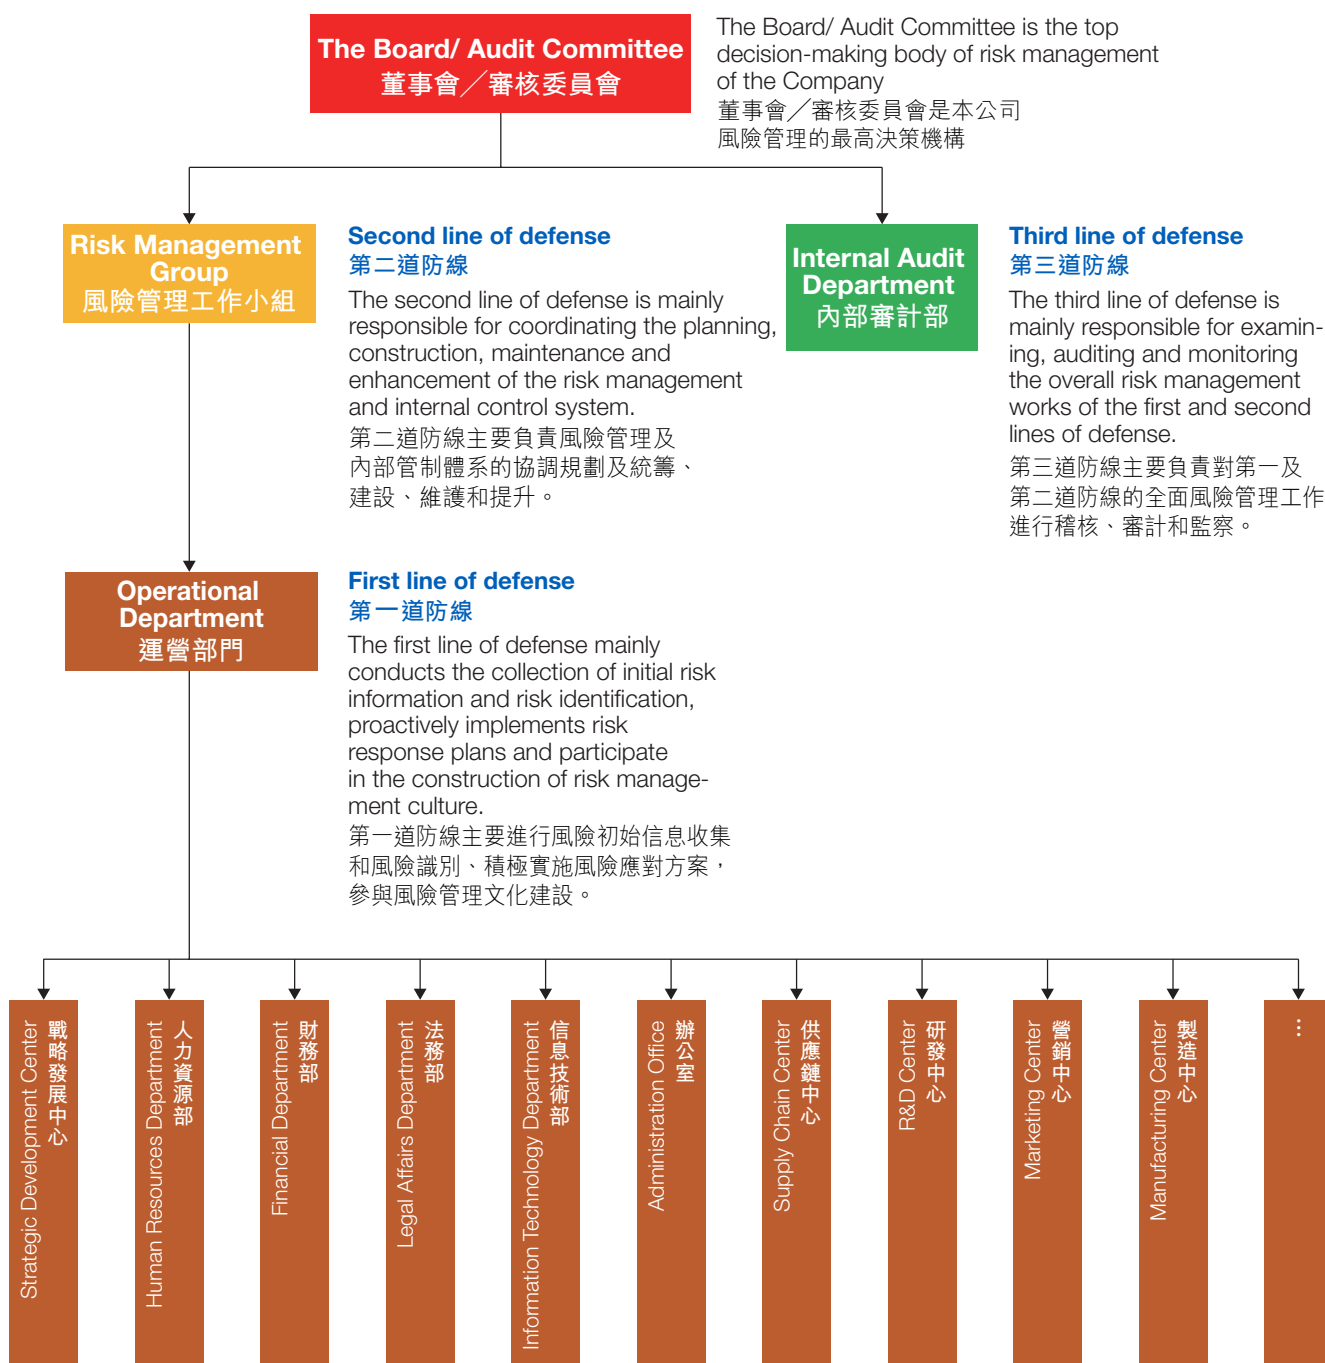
The Board/ Audit Committee
董事會／審核委員會

The Board/ Audit Committee is the top decision-making body of risk management of the Company
董事會／審核委員會是本公司風險管理的最高決策機構

Risk Management Group
風險管理工作小組

Second line of defense
第二道防線

The second line of defense is mainly responsible for coordinating the planning, construction, maintenance and enhancement of the risk management and internal control system.
第二道防線主要負責風險管理及內部管制體系的協調規劃及統籌、建設、維護和提升。

Internal Audit Department
內部審計部

Third line of defense
第三道防線

The third line of defense is mainly responsible for examining, auditing and monitoring the overall risk management works of the first and second lines of defense.
第三道防線主要負責對第一及第二道防線的全面風險管理工作進行稽核、審計和監察。

Operational Department
運營部門

First line of defense
第一道防線

The first line of defense mainly conducts the collection of initial risk information and risk identification, proactively implements risk response plans and participate in the construction of risk management culture.
第一道防線主要進行風險初始信息收集和風險識別、積極實施風險應對方案，參與風險管理文化建設。

Strategic Development Center 戰略發展中心

Human Resources Department 人力資源部

Financial Department 財務部

Legal Affairs Department 法務部

Information Technology Department 信息技術部

Administration Office 辦公室

Supply Chain Center 供應鏈中心

R&D Center 研發中心

Marketing Center 營銷中心

Manufacturing Center 製造中心

...